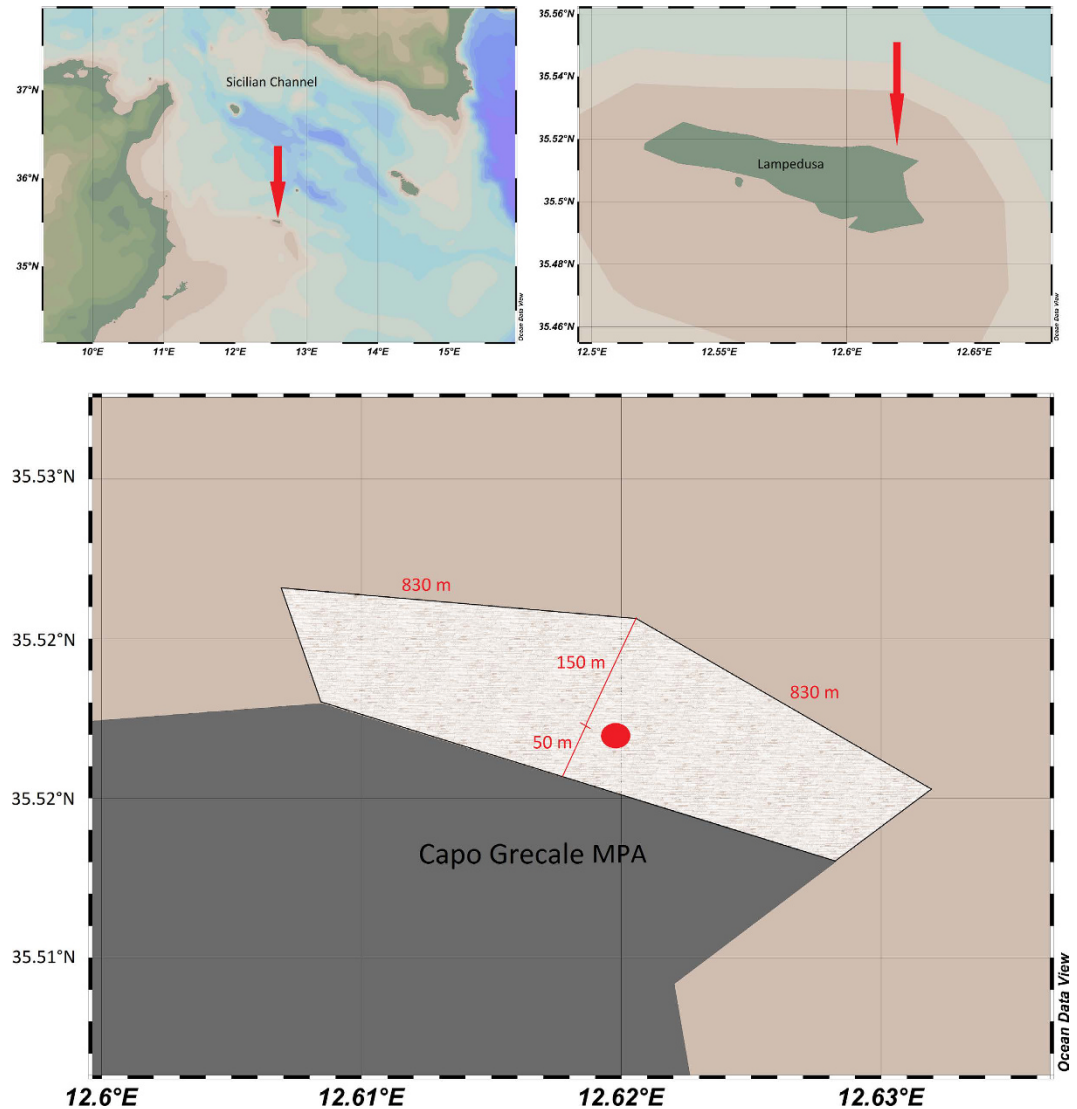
37°N
36°N
35°N
Sicilian Channel
10°E 11°E 12°E 13°E 14°E 15°E
Ocean Data View

35.56°N
35.54°N
35.52°N
35.5°N
35.48°N
35.46°N
Lampedusa
12.5°E 12.55°E 12.6°E 12.65°E
Ocean Data View

35.53°N
35.52°N
35.52°N
35.51°N
830 m
150 m
830 m
50 m
Capo Grecale MPA
12.6°E 12.61°E 12.62°E 12.63°E
Ocean Data View